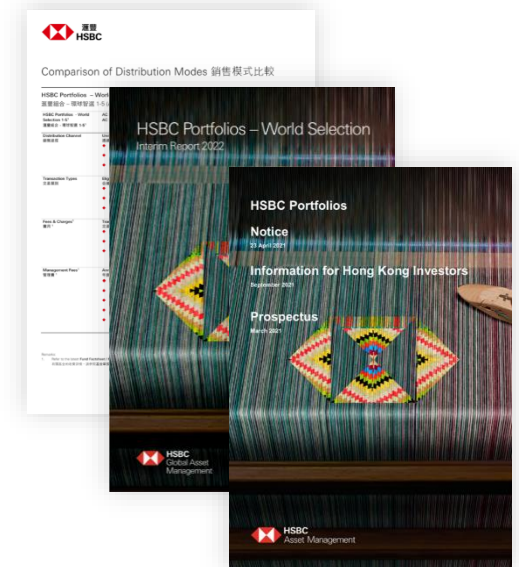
滙豐 HSBC

Comparison of Distribution Modes 銷售模式比較

HSBC Portfolios – World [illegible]
滙豐組合 – 環球智選 1-5 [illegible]

HSBC Portfolios – World Selection 1-5*
滙豐組合 – 環球智選 1-5*

Distribution Channel
銷售渠道

Transaction Types
交易類別

Fees & Charges
費用

Management Fees
管理費

Remarks:
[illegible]

HSBC Portfolios – World Selection
Interim Report 2022

HSBC Global Asset Management

HSBC Portfolios

Notice
23 April 2021

Information for Hong Kong Investors
September 2021

Prospectus
March 2021

HSBC Asset Management